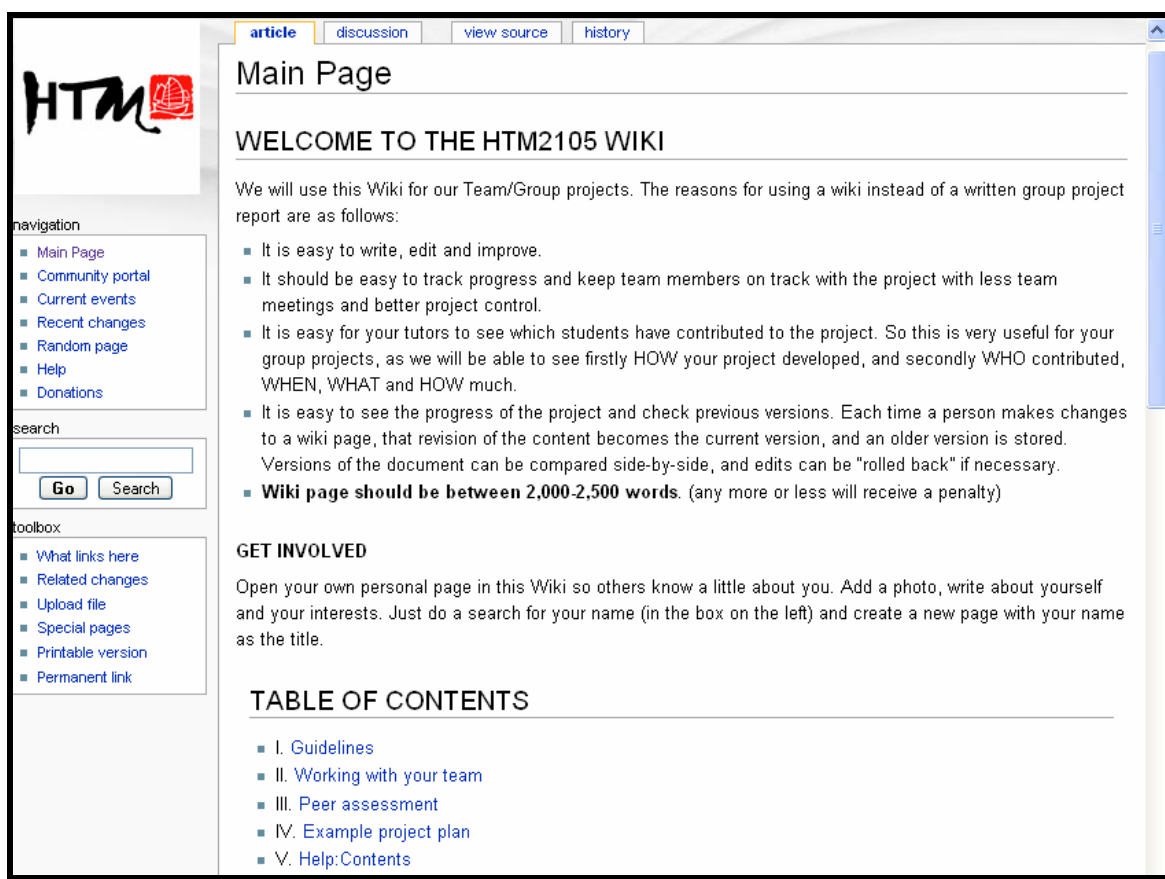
article | discussion | view source | history

HTM

navigation
- Main Page
- Community portal
- Current events
- Recent changes
- Random page
- Help
- Donations

search

Go | Search

toolbox
- What links here
- Related changes
- Upload file
- Special pages
- Printable version
- Permanent link

Main Page

WELCOME TO THE HTM2105 WIKI

We will use this Wiki for our Team/Group projects. The reasons for using a wiki instead of a written group project report are as follows:

- It is easy to write, edit and improve.
- It should be easy to track progress and keep team members on track with the project with less team meetings and better project control.
- It is easy for your tutors to see which students have contributed to the project. So this is very useful for your group projects, as we will be able to see firstly HOW your project developed, and secondly WHO contributed, WHEN, WHAT and HOW much.
- It is easy to see the progress of the project and check previous versions. Each time a person makes changes to a wiki page, that revision of the content becomes the current version, and an older version is stored. Versions of the document can be compared side-by-side, and edits can be "rolled back" if necessary.
- **Wiki page should be between 2,000-2,500 words**. (any more or less will receive a penalty)

GET INVOLVED

Open your own personal page in this Wiki so others know a little about you. Add a photo, write about yourself and your interests. Just do a search for your name (in the box on the left) and create a new page with your name as the title.

TABLE OF CONTENTS

- I. Guidelines
- II. Working with your team
- III. Peer assessment
- IV. Example project plan
- V. Help:Contents